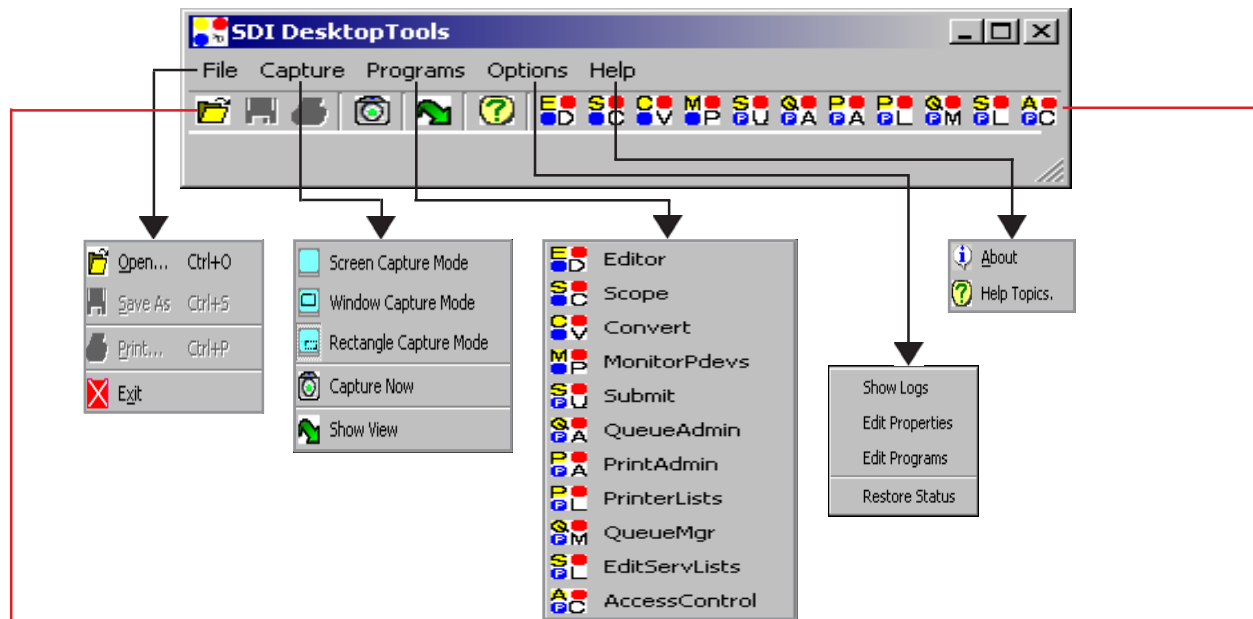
SDI DesktopTools

File Capture Programs Options Help

E D S C C V M P S U Q A P A P L Q M S L A C

Open... Ctrl+O
Save As Ctrl+S
Print... Ctrl+P
Exit

Screen Capture Mode
Window Capture Mode
Rectangle Capture Mode
Capture Now
Show View

Editor
Scope
Convert
MonitorPdevs
Submit
QueueAdmin
PrintAdmin
PrinterLists
QueueMgr
EditServLists
AccessControl

Show Logs
Edit Properties
Edit Programs
Restore Status

About
Help Topics.